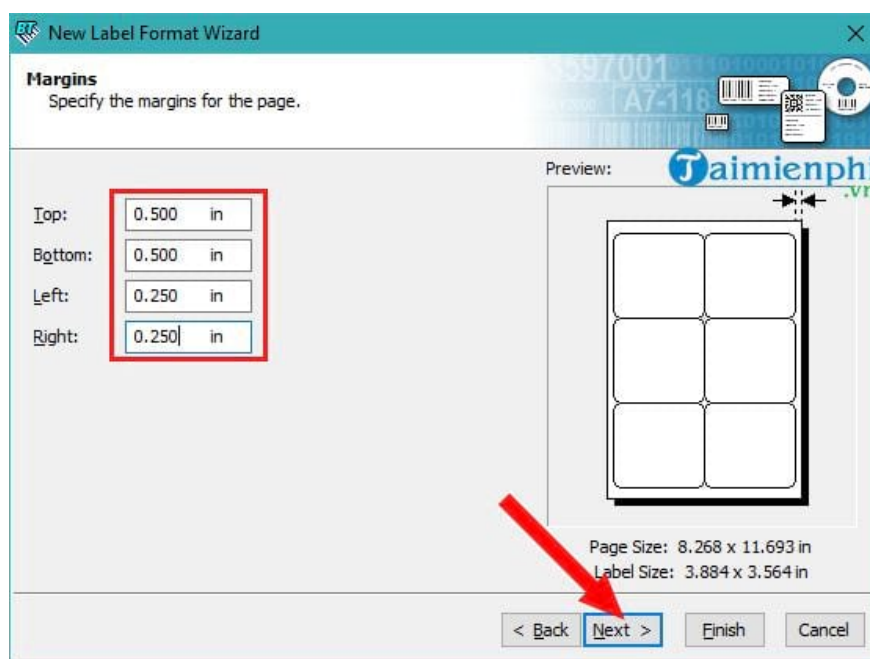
New Label Format Wizard

Margins
Specify the margins for the page.

Top: 0.500 in
Bottom: 0.500 in
Left: 0.250 in
Right: 0.250 in

Preview:

Taimienphi .vn

Page Size: 8.268 x 11.693 in
Label Size: 3.884 x 3.564 in

< Back Next > Finish Cancel